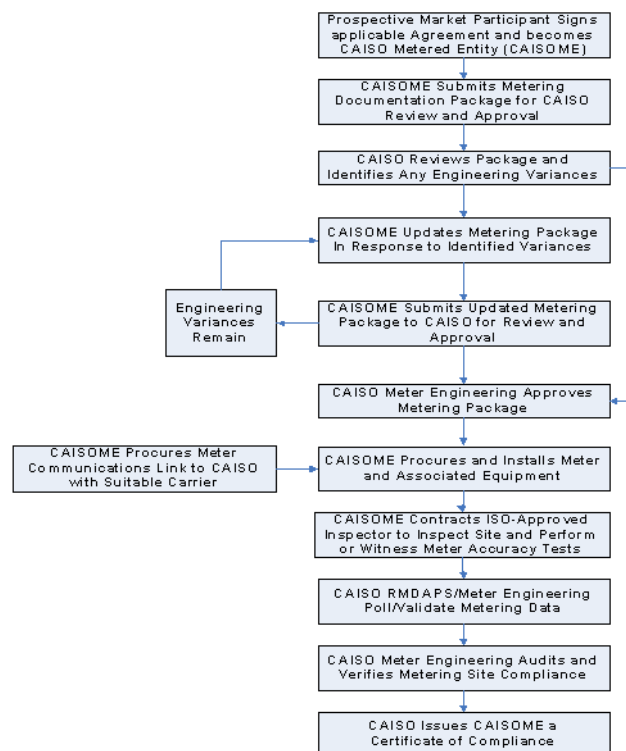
Prospective Market Participant Signs applicable Agreement and becomes CAISO Metered Entity (CAISOME)

CAISOME Submits Metering Documentation Package for CAISO Review and Approval

CAISO Reviews Package and Identifies Any Engineering Variances

CAISOME Updates Metering Package In Response to Identified Variances

Engineering Variances Remain

CAISOME Submits Updated Metering Package to CAISO for Review and Approval

CAISO Meter Engineering Approves Metering Package

CAISOME Procures Meter Communications Link to CAISO with Suitable Carrier

CAISOME Procures and Installs Meter and Associated Equipment

CAISOME Contracts ISO-Approved Inspector to Inspect Site and Perform or Witness Meter Accuracy Tests

CAISO RMDAPS/Meter Engineering Poll/Validate Metering Data

CAISO Meter Engineering Audits and Verifies Metering Site Compliance

CAISO Issues CAISOME a Certificate of Compliance